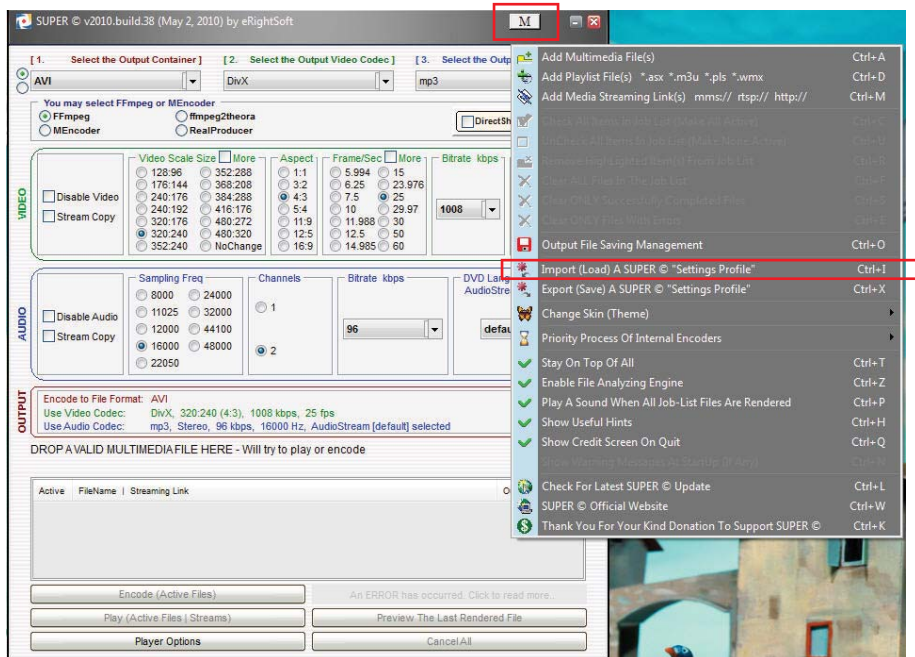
SUPER © v2010.build.38 (May 2, 2010) by eRightSoft

M

[1. Select the Output Container] [2. Select the Output Video Codec] [3. Select the Outp

AVI

DivX

mp3

You may select FFmpeg or MEncoder

FFmpeg

ffmpeg2theora

MEncoder

RealProducer

DirectSh

VIDEO

Disable Video

Stream Copy

Video Scale Size More

128:96

352:288

176:144

368:208

240:176

384:288

240:192

416:176

320:176

480:272

320:240

480:320

352:240

NoChange

Aspect

1:1

3:2

4:3

5:4

11:9

12:5

16:9

Frame/Sec More

5.994

15

6.25

23.976

7.5

25

10

29.97

11.988

30

12.5

50

14.985

60

Bitrate kbps

1008

AUDIO

Disable Audio

Stream Copy

Sampling Freq

8000

24000

11025

32000

12000

44100

16000

48000

22050

Channels

1

2

Bitrate kbps

96

DVD Lang

AudioStre

defau

OUTPUT

Encode to File Format: AVI

Use Video Codec: DivX, 320:240 (4:3), 1008 kbps, 25 fps

Use Audio Codec: mp3, Stereo, 96 kbps, 16000 Hz, AudioStream [default] selected

DROP A VALID MULTIMEDIA FILE HERE - Will try to play or encode

Active FileName | Streaming Link

Encode (Active Files)

An ERROR has occurred. Click to read more...

Play (Active Files | Streams)

Preview The Last Rendered File

Player Options

Cancel All

Add Multimedia File(s) Ctrl+A

Add Playlist File(s) *.asx *.m3u *.pls *.wmx Ctrl+D

Add Media Streaming Link(s) mms:// rtsp:// http:// Ctrl+M

Check All Items In Job List (Make All Active) Ctrl+C

UnCheck All Items In Job List (Make None Active) Ctrl+U

Remove Highlighted Item(s) From Job List Ctrl+R

Clear ALL Files In The Job List Ctrl+F

Clear ONLY Successfully Completed Files Ctrl+S

Clear ONLY Files With Error Ctrl+E

Output File Saving Management Ctrl+O

Import (Load) A SUPER © "Settings Profile" Ctrl+I

Export (Save) A SUPER © "Settings Profile" Ctrl+X

Change Skin (Theme)

Priority Process Of Internal Encoders

Stay On Top Of All Ctrl+T

Enable File Analyzing Engine Ctrl+Z

Play A Sound When All Job-List Files Are Rendered Ctrl+P

Show Useful Hints Ctrl+H

Show Credit Screen On Quit Ctrl+Q

Show Warning Messages At StartUp (If Any) Ctrl+N

Check For Latest SUPER © Update Ctrl+L

SUPER © Official Website Ctrl+W

Thank You For Your Kind Donation To Support SUPER © Ctrl+K